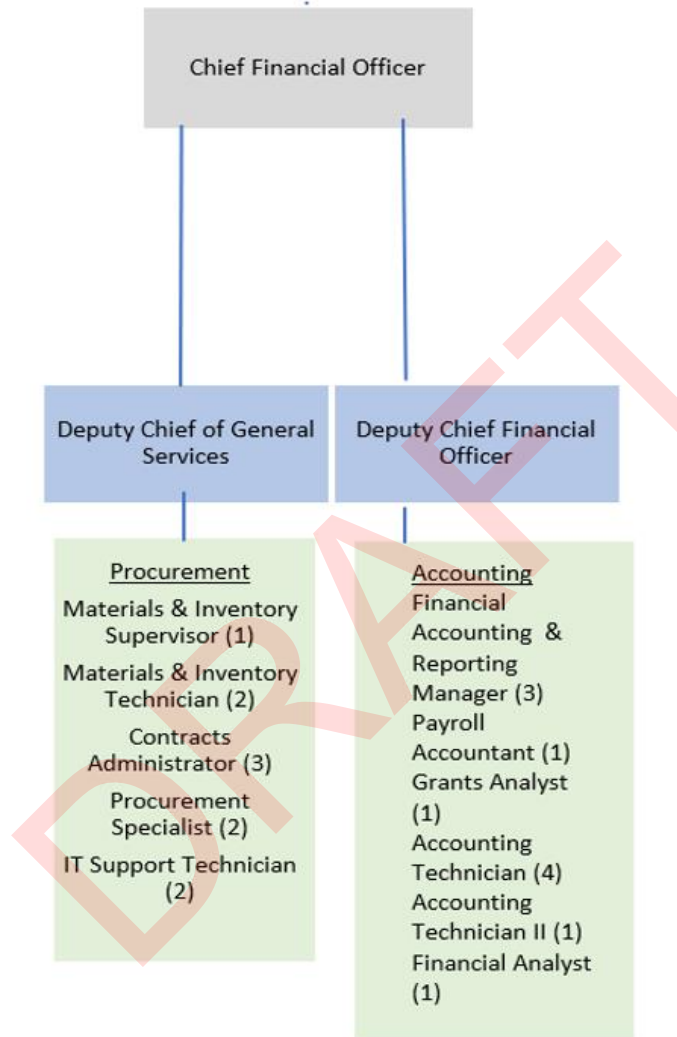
Chief Financial Officer

Deputy Chief of General Services

Deputy Chief Financial Officer

Procurement
Materials & Inventory Supervisor (1)
Materials & Inventory Technician (2)
Contracts Administrator (3)
Procurement Specialist (2)
IT Support Technician (2)

Accounting
Financial Accounting & Reporting Manager (3)
Payroll Accountant (1)
Grants Analyst (1)
Accounting Technician (4)
Accounting Technician II (1)
Financial Analyst (1)

DRAFT